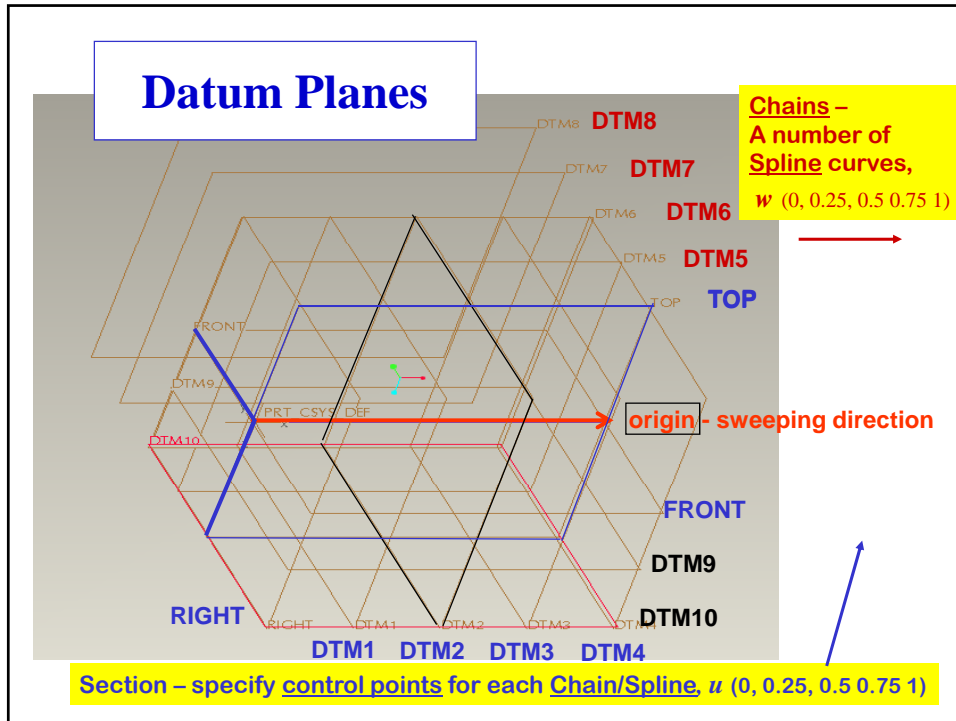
Datum Planes

Chains – A number of Spline curves, $w$ (0, 0.25, 0.5 0.75 1)

DTM8 DTM8
DTM7 DTM7
DTM6 DTM6
DTM5 DTM5
TOP TOP
FRONT
DTM9
PRT_CSYS_DEF
X
DTM10
origin - sweeping direction
FRONT
DTM9
DTM10
RIGHT
RIGHT DTM1 DTM2 DTM3 DTM4
DTM1 DTM2 DTM3 DTM4

Section – specify control points for each Chain/Spline, $u$ (0, 0.25, 0.5 0.75 1)